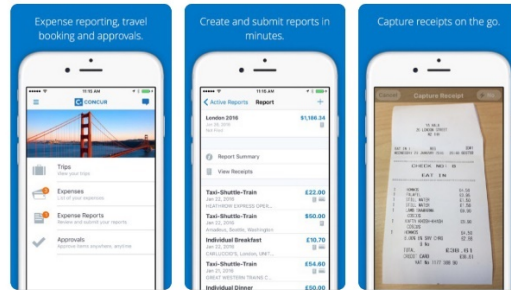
Expense reporting, travel booking and approvals.

CONCUR

Trips
View your trips

Expenses
List of your expenses

Expense Reports
Review and submit your reports

Approvals
Approve items anywhere, anytime

Create and submit reports in minutes.

Active Reports Report

London 2016 $1,186.34
Jan 22, 2016
Not Sent

Report Summary

View Receipts

Taxi-Shuttle-Train $22.00
Jan 23, 2016
HEATHROW EXPRESS OPER...

Taxi-Shuttle-Train $50.00
Jan 23, 2016
Amadeus, Seattle, Washington

Individual Breakfast £10.70
Jan 23, 2016
EMILLIOS (V), London, UNIT...

Taxi-Shuttle-Train £54.60
Jan 24, 2016
GREAT WESTERN TRAINS C...

Individual Dinner £50.00

Capture receipts on the go.

Close Capture Receipt

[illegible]
CHECK NO. 8
EAT IN
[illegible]